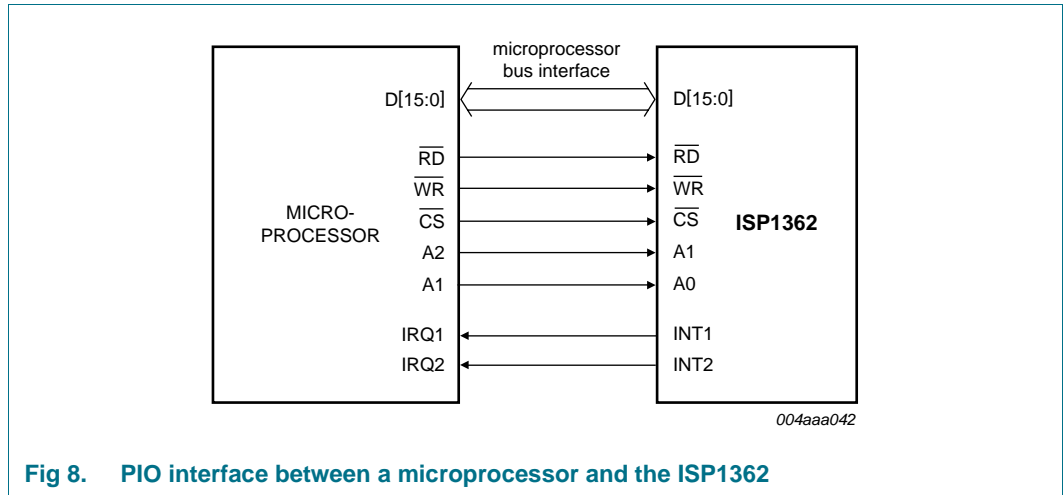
microprocessor bus interface

MICRO-PROCESSOR

D[15:0]

$\overline{RD}$

$\overline{WR}$

$\overline{CS}$

A2

A1

IRQ1

IRQ2

ISP1362

D[15:0]

$\overline{RD}$

$\overline{WR}$

$\overline{CS}$

A1

A0

INT1

INT2

004aaa042

Fig 8. PIO interface between a microprocessor and the ISP1362